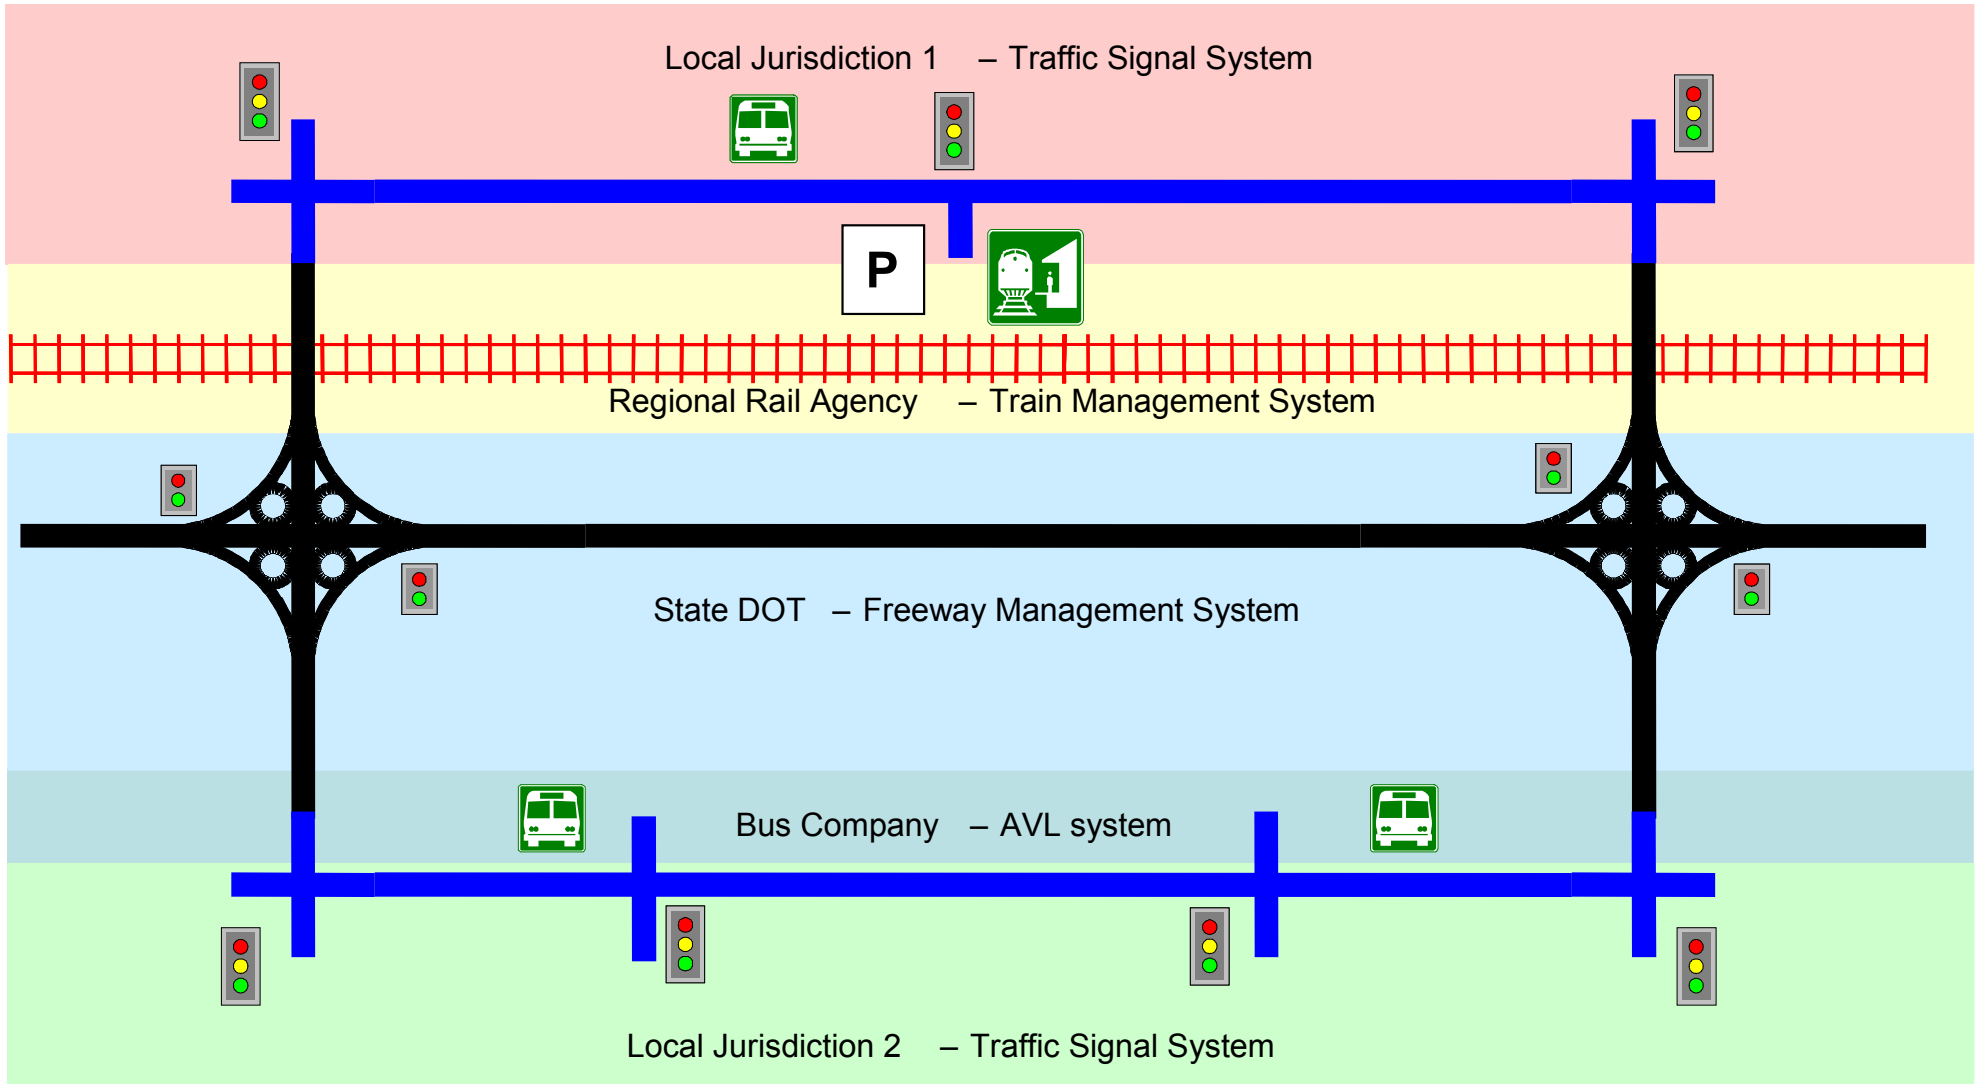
Local Jurisdiction 1 – Traffic Signal System

P

Regional Rail Agency – Train Management System

State DOT – Freeway Management System

Bus Company – AVL system

Local Jurisdiction 2 – Traffic Signal System